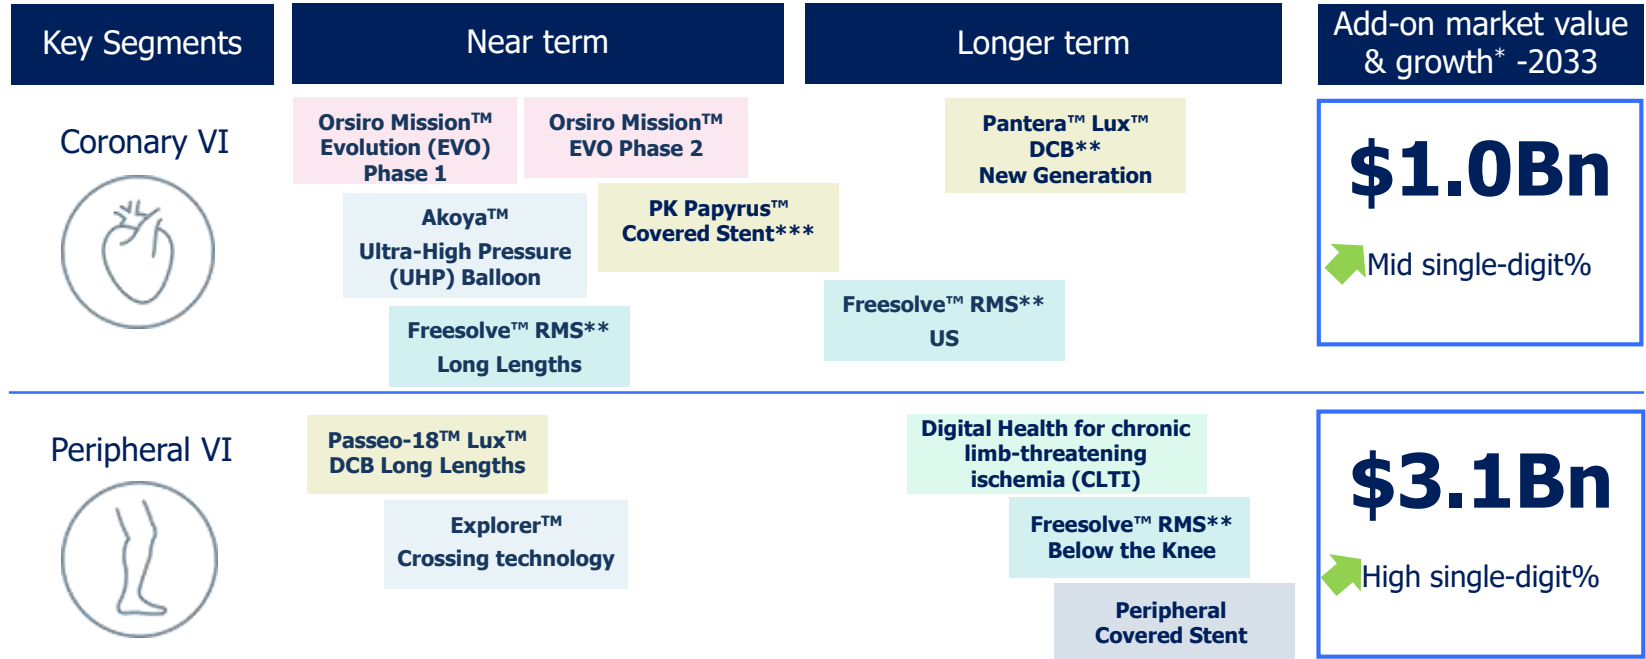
| Key Segments | Near term | Longer term | Add-on market value & growth* -2033 |
|---|---|---|---|
| Coronary VI | Orsiro Mission™ Evolution (EVO) Phase 1; Orsiro Mission™ EVO Phase 2; Akoya™ Ultra-High Pressure (UHP) Balloon; PK Papyrus™ Covered Stent***; Freesolve™ RMS** Long Lengths | Pantera™ Lux™ DCB** New Generation; Freesolve™ RMS** US | $1.0Bn Mid single-digit% |
| Peripheral VI | Passeo-18™ Lux™ DCB Long Lengths; Explorer™ Crossing technology | Digital Health for chronic limb-threatening ischemia (CLTI); Freesolve™ RMS** Below the Knee; Peripheral Covered Stent | $3.1Bn High single-digit% |